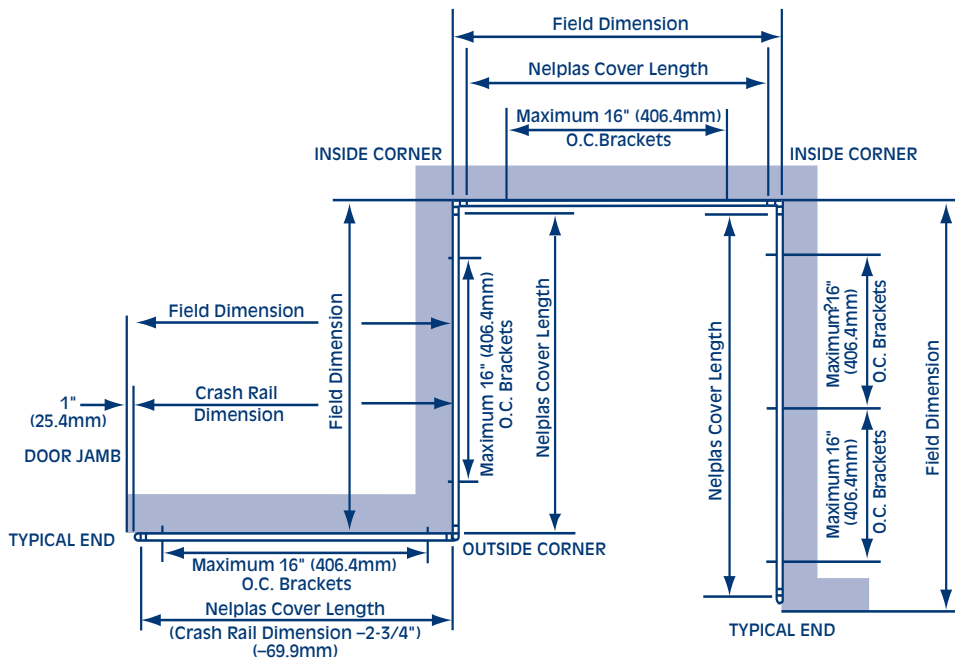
Field Dimension

Nelplas Cover Length

Maximum 16" (406.4mm)
O.C.Brackets

INSIDE CORNER

INSIDE CORNER

Field Dimension

Field Dimension

1"
(25.4mm)

Crash Rail
Dimension

DOOR JAMB

Maximum 16" (406.4mm)
O.C. Brackets

Nelplas Cover Length

Nelplas Cover Length

Maximum 16"
(406.4mm)
O.C. Brackets

Maximum 16"
(406.4mm)
O.C. Brackets

Field Dimension

TYPICAL END

OUTSIDE CORNER

Maximum 16" (406.4mm)
O.C. Brackets

Nelplas Cover Length
(Crash Rail Dimension –2-3/4")
(–69.9mm)

TYPICAL END